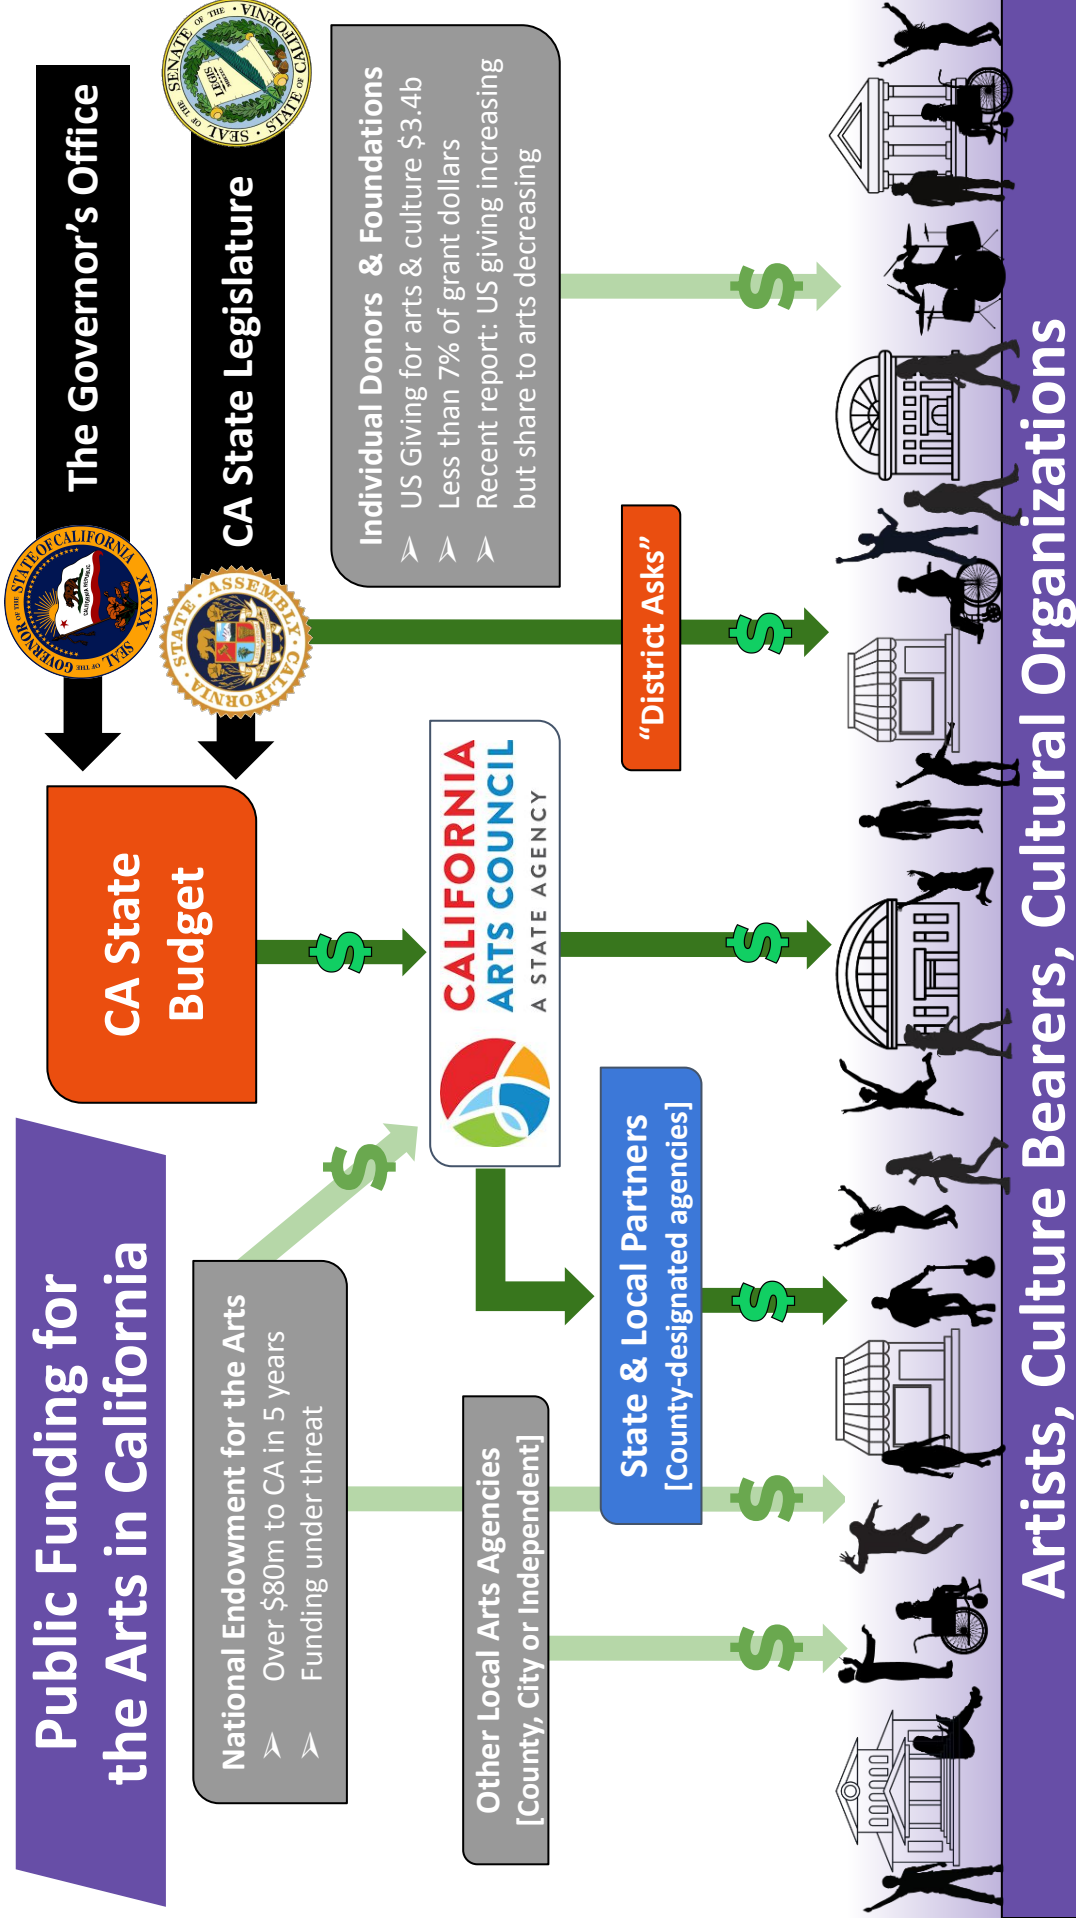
Public Funding for the Arts in California

The Governor's Office

CA State Legislature

CA State Budget

Individual Donors & Foundations
US Giving for arts & culture $3.4b
Less than 7% of grant dollars
Recent report: US giving increasing but share to arts decreasing

"District Asks"

CALIFORNIA ARTS COUNCIL
A STATE AGENCY

National Endowment for the Arts
Over $80m to CA in 5 years
Funding under threat

Other Local Arts Agencies
[County, City or Independent]

State & Local Partners
[County-designated agencies]

$ $ $ $ $ $ $ $ $

Artists, Culture Bearers, Cultural Organizations

STATE OF CALIFORNIA GOVERNOR SEAL OF THE XXXIX

SEAL OF THE SENATE OF THE STATE OF CALIFORNIA LEGIS

ASSEMBLY CALIFORNIA STATE